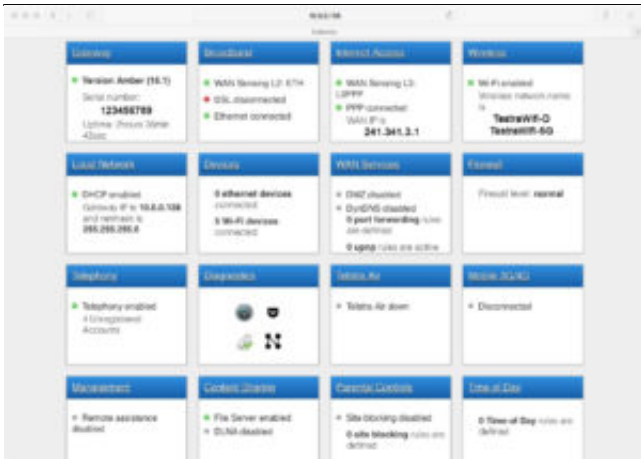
10.0.0.138

Gateway
• Version Amber (10.1)
Serial number:
123456789
Uptime: 2hours 39min 42secs

Broadband
• WAN Sensing L2: ETH
• DSL disconnected
• Ethernet connected

Internet Access
• WAN Sensing L3: L3PPP
• PPP connected
WAN IP is
241.341.3.1

Wireless
• Wi-Fi enabled
Wireless network name is
TestraWifi-G
TestraWifi-5G

Local Network
• DHCP enabled
Gateway IP is 10.0.0.138 and netmask is 255.255.255.0

Devices
0 ethernet devices connected
5 Wi-Fi devices connected

WAN Services
• DMZ disabled
• DynDNS disabled
0 port forwarding rules are defined
0 upnp rules are active

Firewall
Firewall level: normal

Telephony
• Telephony enabled
4 Unregistered Accounts

Diagnostics

Telstra Air
• Telstra Air down

Mobile 3G/4G
• Disconnected

Management
• Remote assistance disabled

Content Sharing
• File Server enabled
• DLNA disabled

Parental Controls
• Site blocking disabled
0 site blocking rules are defined

Time of Day
0 Time-of-Day rules are defined